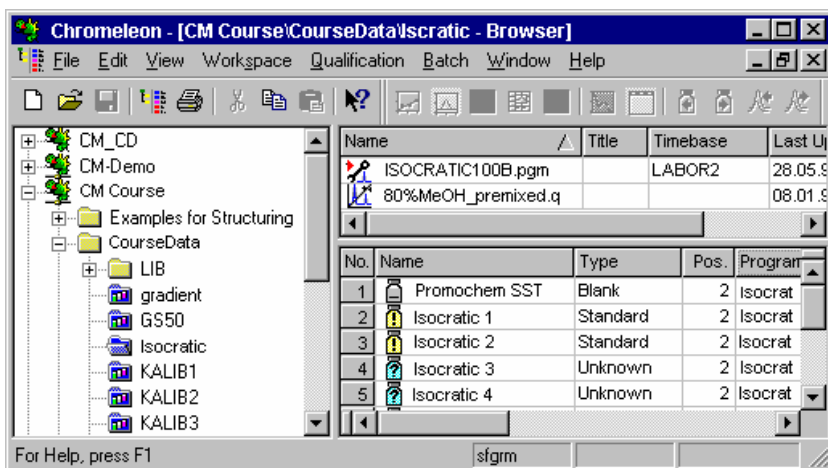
Chromeleon - [CM Course\CourseData\Iscratic - Browser]

File Edit View Workspace Qualification Batch Window Help

CM_CD
CM-Demo
CM Course
Examples for Structuring
CourseData
LIB
gradient
GS50
Isocratic
KALIB1
KALIB2
KALIB3

| Name | Title | Timebase | Last Up |
|---|---|---|---|
| ISOCRATIC100B.pgm | | LABOR2 | 28.05.9 |
| 80%MeOH_premixed.q | | | 08.01.9 |

| No. | Name | Type | Pos. | Program |
|---|---|---|---|---|
| 1 | Promochem SST | Blank | 2 | Isocrat |
| 2 | Isocratic 1 | Standard | 2 | Isocrat |
| 3 | Isocratic 2 | Standard | 2 | Isocrat |
| 4 | Isocratic 3 | Unknown | 2 | Isocrat |
| 5 | Isocratic 4 | Unknown | 2 | Isocrat |

For Help, press F1 sfgrm